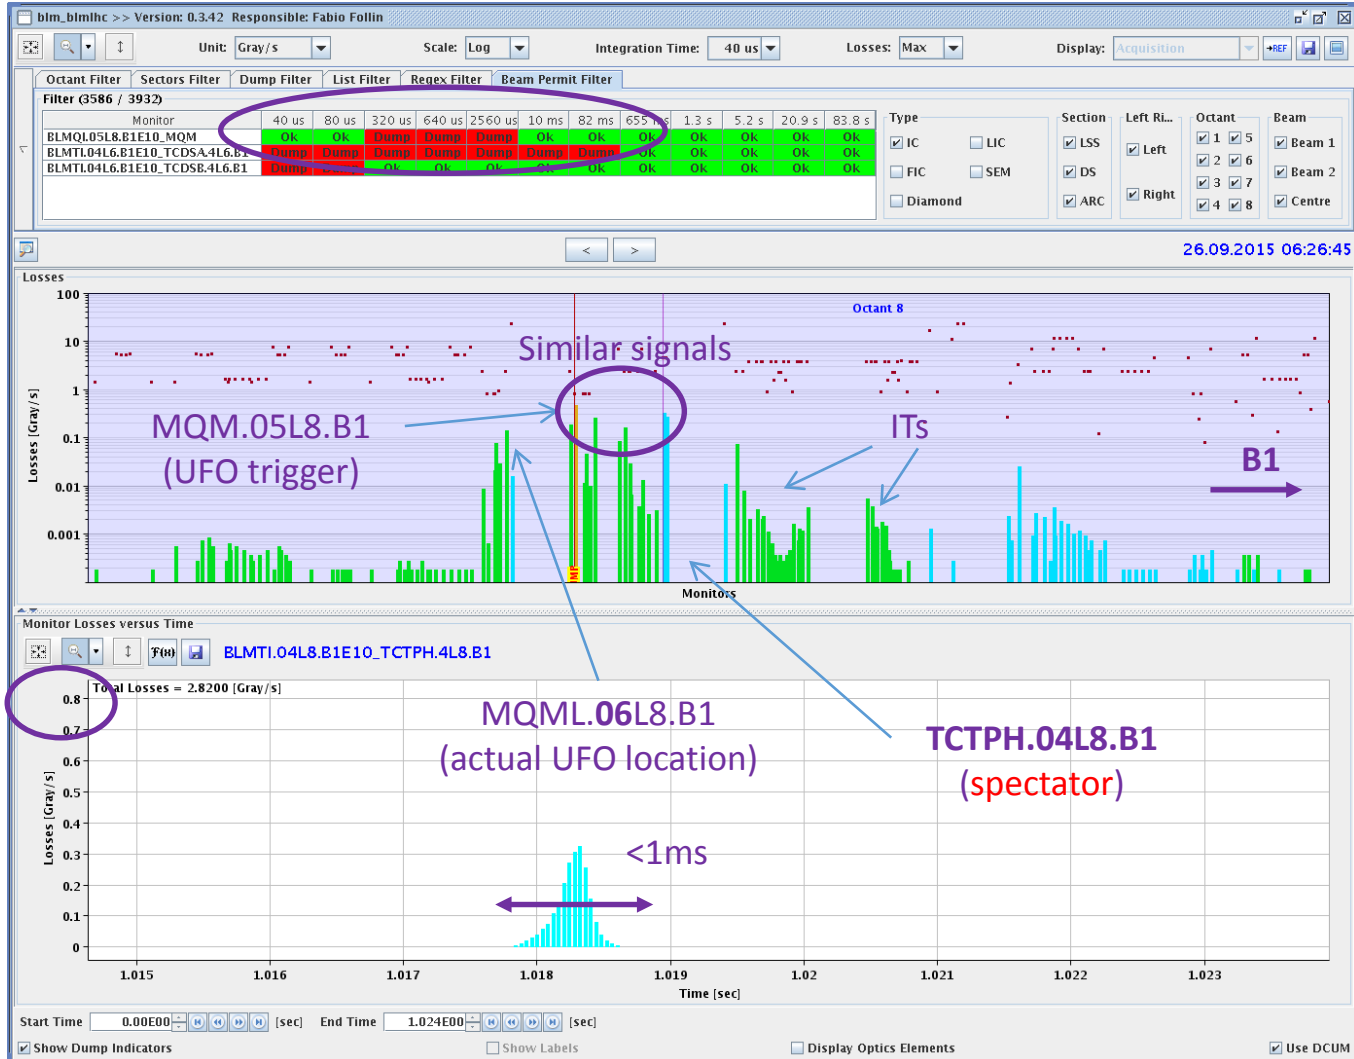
blm_blmlhc >> Version: 0.3.42 Responsible: Fabio Follin

Unit: Gray/s Scale: Log Integration Time: 40 us Losses: Max Display: Acquisition

Octant Filter Sectors Filter Dump Filter List Filter Regex Filter Beam Permit Filter

Filter (3586 / 3932)

| Monitor | 40 us | 80 us | 320 us | 640 us | 2560 us | 10 ms | 82 ms | 655 ms | 1.3 s | 5.2 s | 20.9 s | 83.8 s |
|---|---|---|---|---|---|---|---|---|---|---|---|---|
| BLMQI.05L8.B1E10_MQM | Ok | Ok | Dump | Dump | Dump | Ok | Ok | Ok | Ok | Ok | Ok | Ok |
| BLMTI.04L6.B1E10_TCDSA.4L6.B1 | Dump | Dump | Dump | Dump | Dump | Dump | Dump | Ok | Ok | Ok | Ok | Ok |
| BLMTI.04L6.B1E10_TCDSB.4L6.B1 | Dump | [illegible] | Ok | Ok | Ok | Ok | Ok | Ok | Ok | Ok | Ok | Ok |

Type
IC LIC
FIC SEM
Diamond

Section
LSS
DS
ARC

Left Ri...
Left
Right

Octant
1 5
2 6
3 7
4 8

Beam
Beam 1
Beam 2
Centre

< >

26.09.2015 06:26:45

Losses

100
10
1
0.1
0.01
0.001

Losses [Gray/s]

Octant 8

Similar signals

MQM.05L8.B1
(UFO trigger)

ITs

B1

Monitors

Monitor Losses versus Time

BLMTI.04L8.B1E10_TCTPH.4L8.B1

Total Losses = 2.8200 [Gray/s]

0.8
0.7
0.6
0.5
0.4
0.3
0.2
0.1
0

Losses [Gray/s]

MQML.06L8.B1
(actual UFO location)

TCTPH.04L8.B1
(spectator)

<1ms

1.015 1.016 1.017 1.018 1.019 1.02 1.021 1.022 1.023

Time [sec]

Start Time 0.00E00 [sec] End Time 1.024E00 [sec]

Show Dump Indicators Show Labels Display Optics Elements Use DCUM